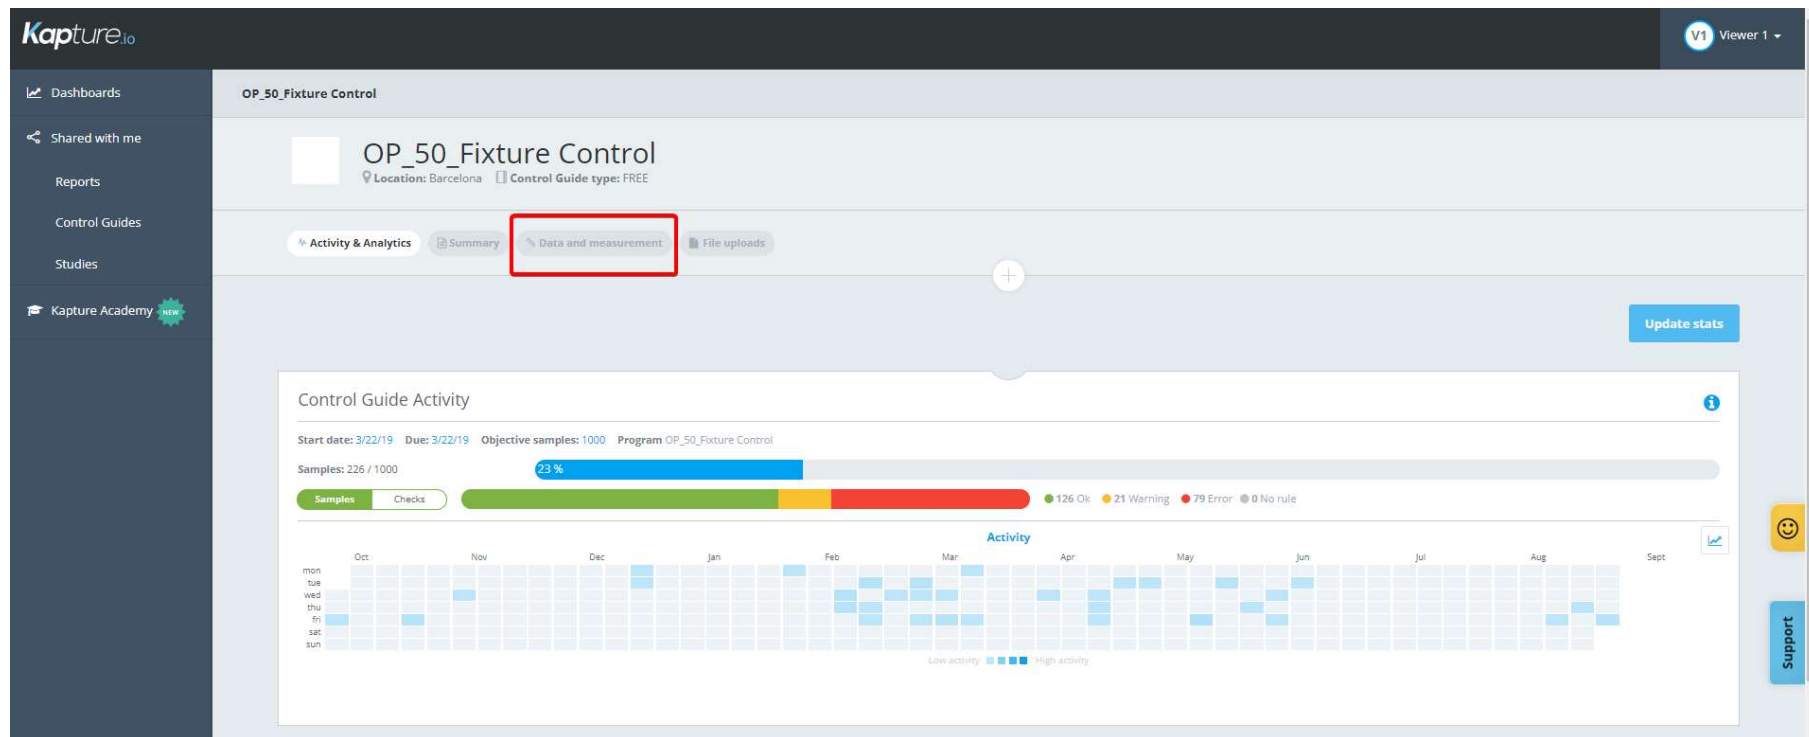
Kapture.io

V1 Viewer 1

Dashboards

Shared with me

Reports

Control Guides

Studies

Kapture Academy NEW

OP_50_Fixture Control

OP_50_Fixture Control
Location: Barcelona Control Guide type: FREE

Activity & Analytics Summary Data and measurement File uploads

Update stats

Control Guide Activity

Start date: 3/22/19 Due: 3/22/19 Objective samples: 1000 Program OP_50_Fixture Control

Samples: 226 / 1000

23 %

Samples Checks

126 Ok 21 Warning 79 Error 0 No rule

Activity

Oct Nov Dec Jan Feb Mar Apr May Jun Jul Aug Sept

mon
tue
wed
thu
fri
sat
sun

Low activity High activity

Support